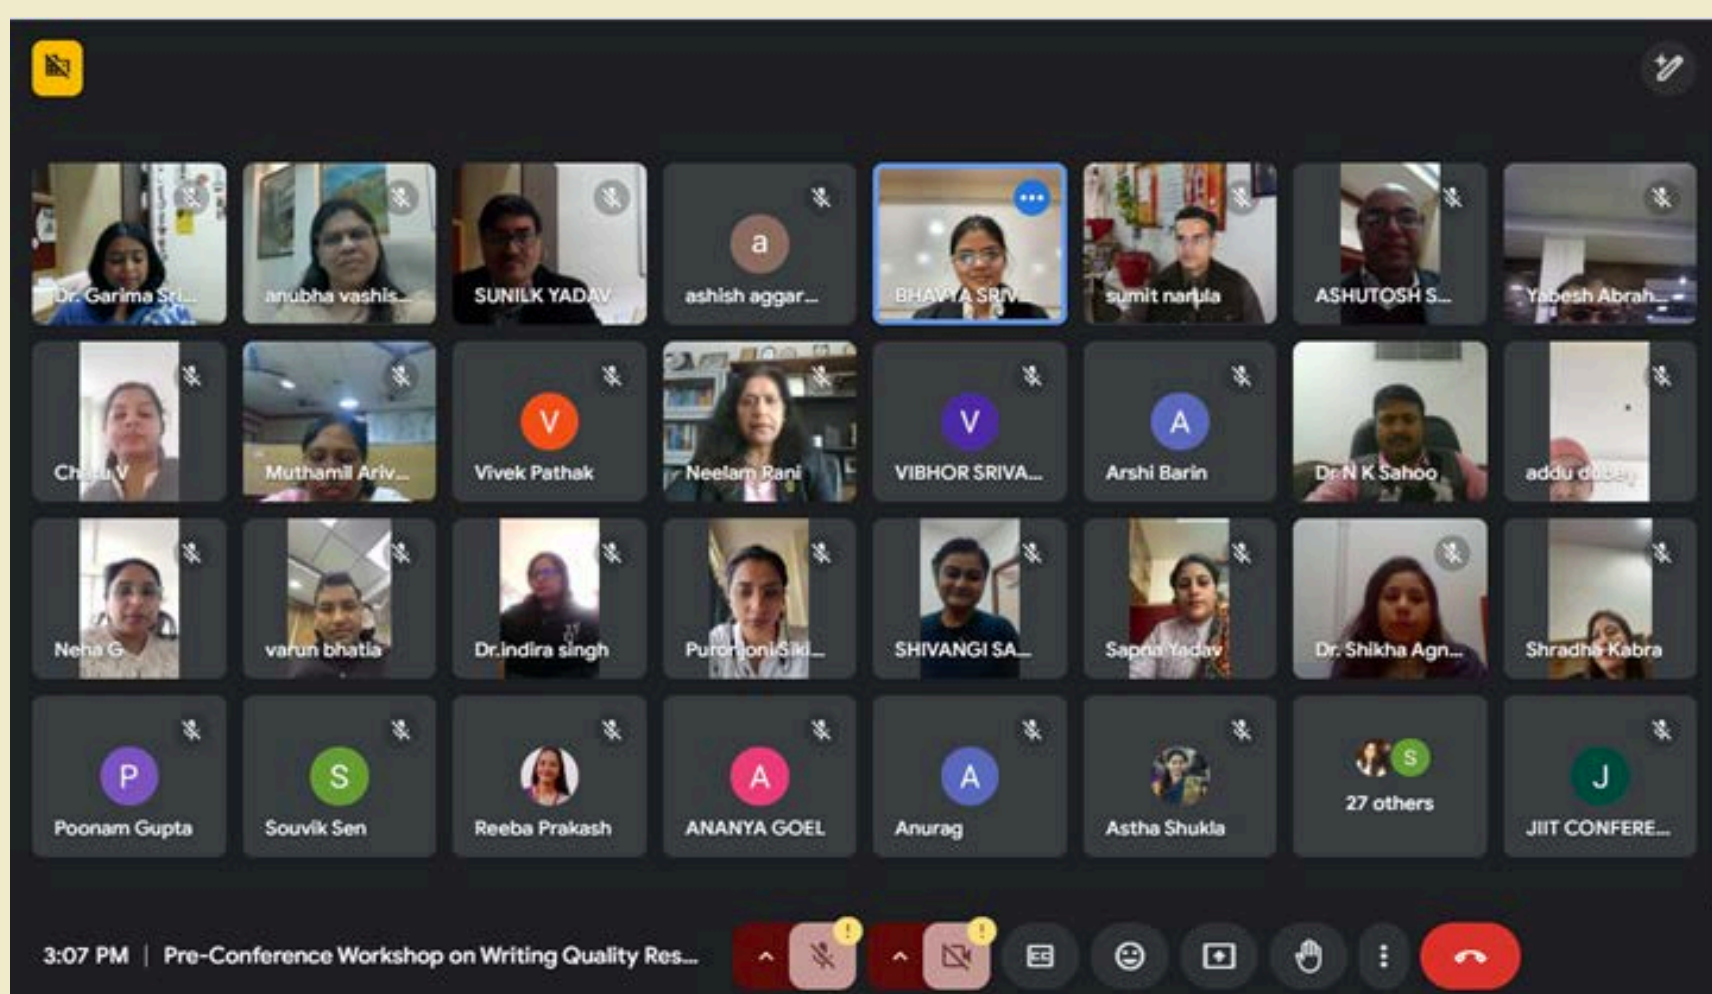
Dr. Garima Sri...
anubha vashis...
SUNILK YADAV
a
ashish aggar...
BHAVYA SRIV...
sumit narula
ASHUTOSH S...
Yabesh Abrah...

Charu V
Muthamil Ariv...
V
Vivek Pathak
Neelam Rani
V
VIBHOR SRIVA...
A
Arshi Barin
Dr N K Sahoo
addu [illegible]

Neha G
varun bhatia
Dr.indira singh
Purorjoni Siki...
SHIVANGI SA...
Sapna Yadav
Dr. Shikha Agn...
Shradha Kabra

P
Poonam Gupta
S
Souvik Sen
Reeba Prakash
A
ANANYA GOEL
A
Anurag
Astha Shukla
S
27 others
J
JIIT CONFERE...

3:07 PM | Pre-Conference Workshop on Writing Quality Res...